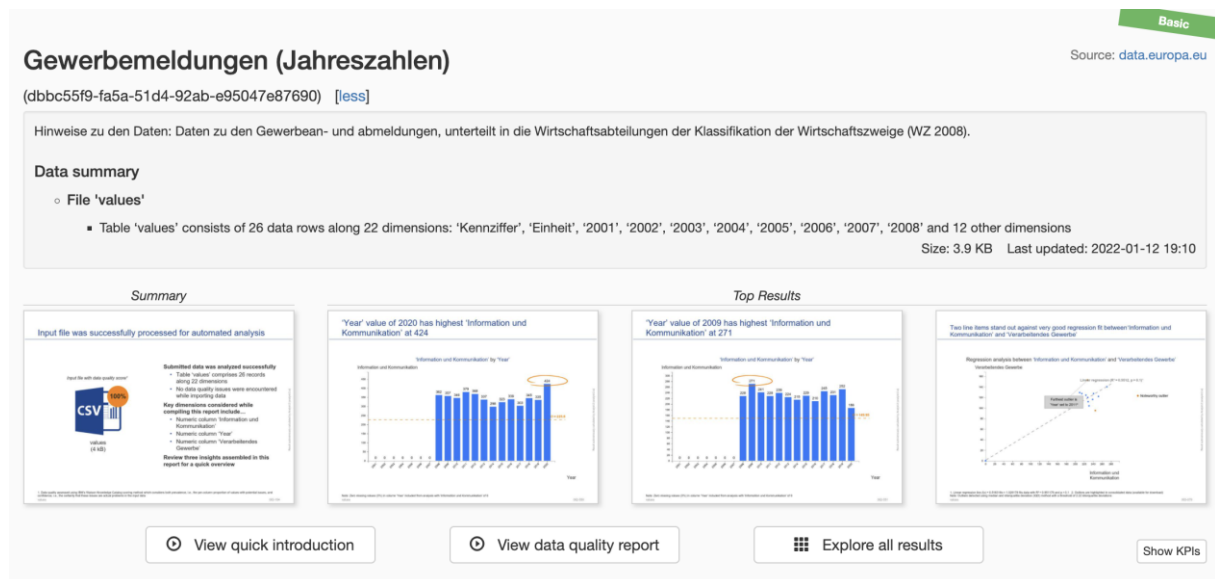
Basic

Gewerbemeldungen (Jahreszahlen)

Source: data.europa.eu

(dbbc55f9-fa5a-51d4-92ab-e95047e87690) [less]

Hinweise zu den Daten: Daten zu den Gewerbean- und abmeldungen, unterteilt in die Wirtschaftsabteilungen der Klassifikation der Wirtschaftszweige (WZ 2008).

Data summary

File 'values'

Table 'values' consists of 26 data rows along 22 dimensions: 'Kennziffer', 'Einheit', '2001', '2002', '2003', '2004', '2005', '2006', '2007', '2008' and 12 other dimensions

Size: 3.9 KB Last updated: 2022-01-12 19:10

Summary

Top Results

Input file was successfully processed for automated analysis

Input file with data quality score

100%

CSV

values
(4 kB)

Submitted data was analyzed successfully
Table 'values' comprises 26 records along 22 dimensions
No data quality issues were encountered while importing data
Key dimensions considered while compiling this report include...
Numeric column 'Information und Kommunikation'
Numeric column 'Year'
Numeric column 'Verarbeitendes Gewerbe'
Review three insights assembled in this report for a quick overview

'Year' value of 2020 has highest 'Information und Kommunikation' at 424

'Information und Kommunikation' by 'Year'

Information und Kommunikation

Year

'Year' value of 2009 has highest 'Information und Kommunikation' at 271

'Information und Kommunikation' by 'Year'

Information und Kommunikation

Two line items stand out against very good regression fit between 'Information und Kommunikation' and 'Verarbeitendes Gewerbe'

Regression analysis between 'Information und Kommunikation' and 'Verarbeitendes Gewerbe'

Verarbeitendes Gewerbe

Information und Kommunikation

View quick introduction

View data quality report

Explore all results

Show KPIs